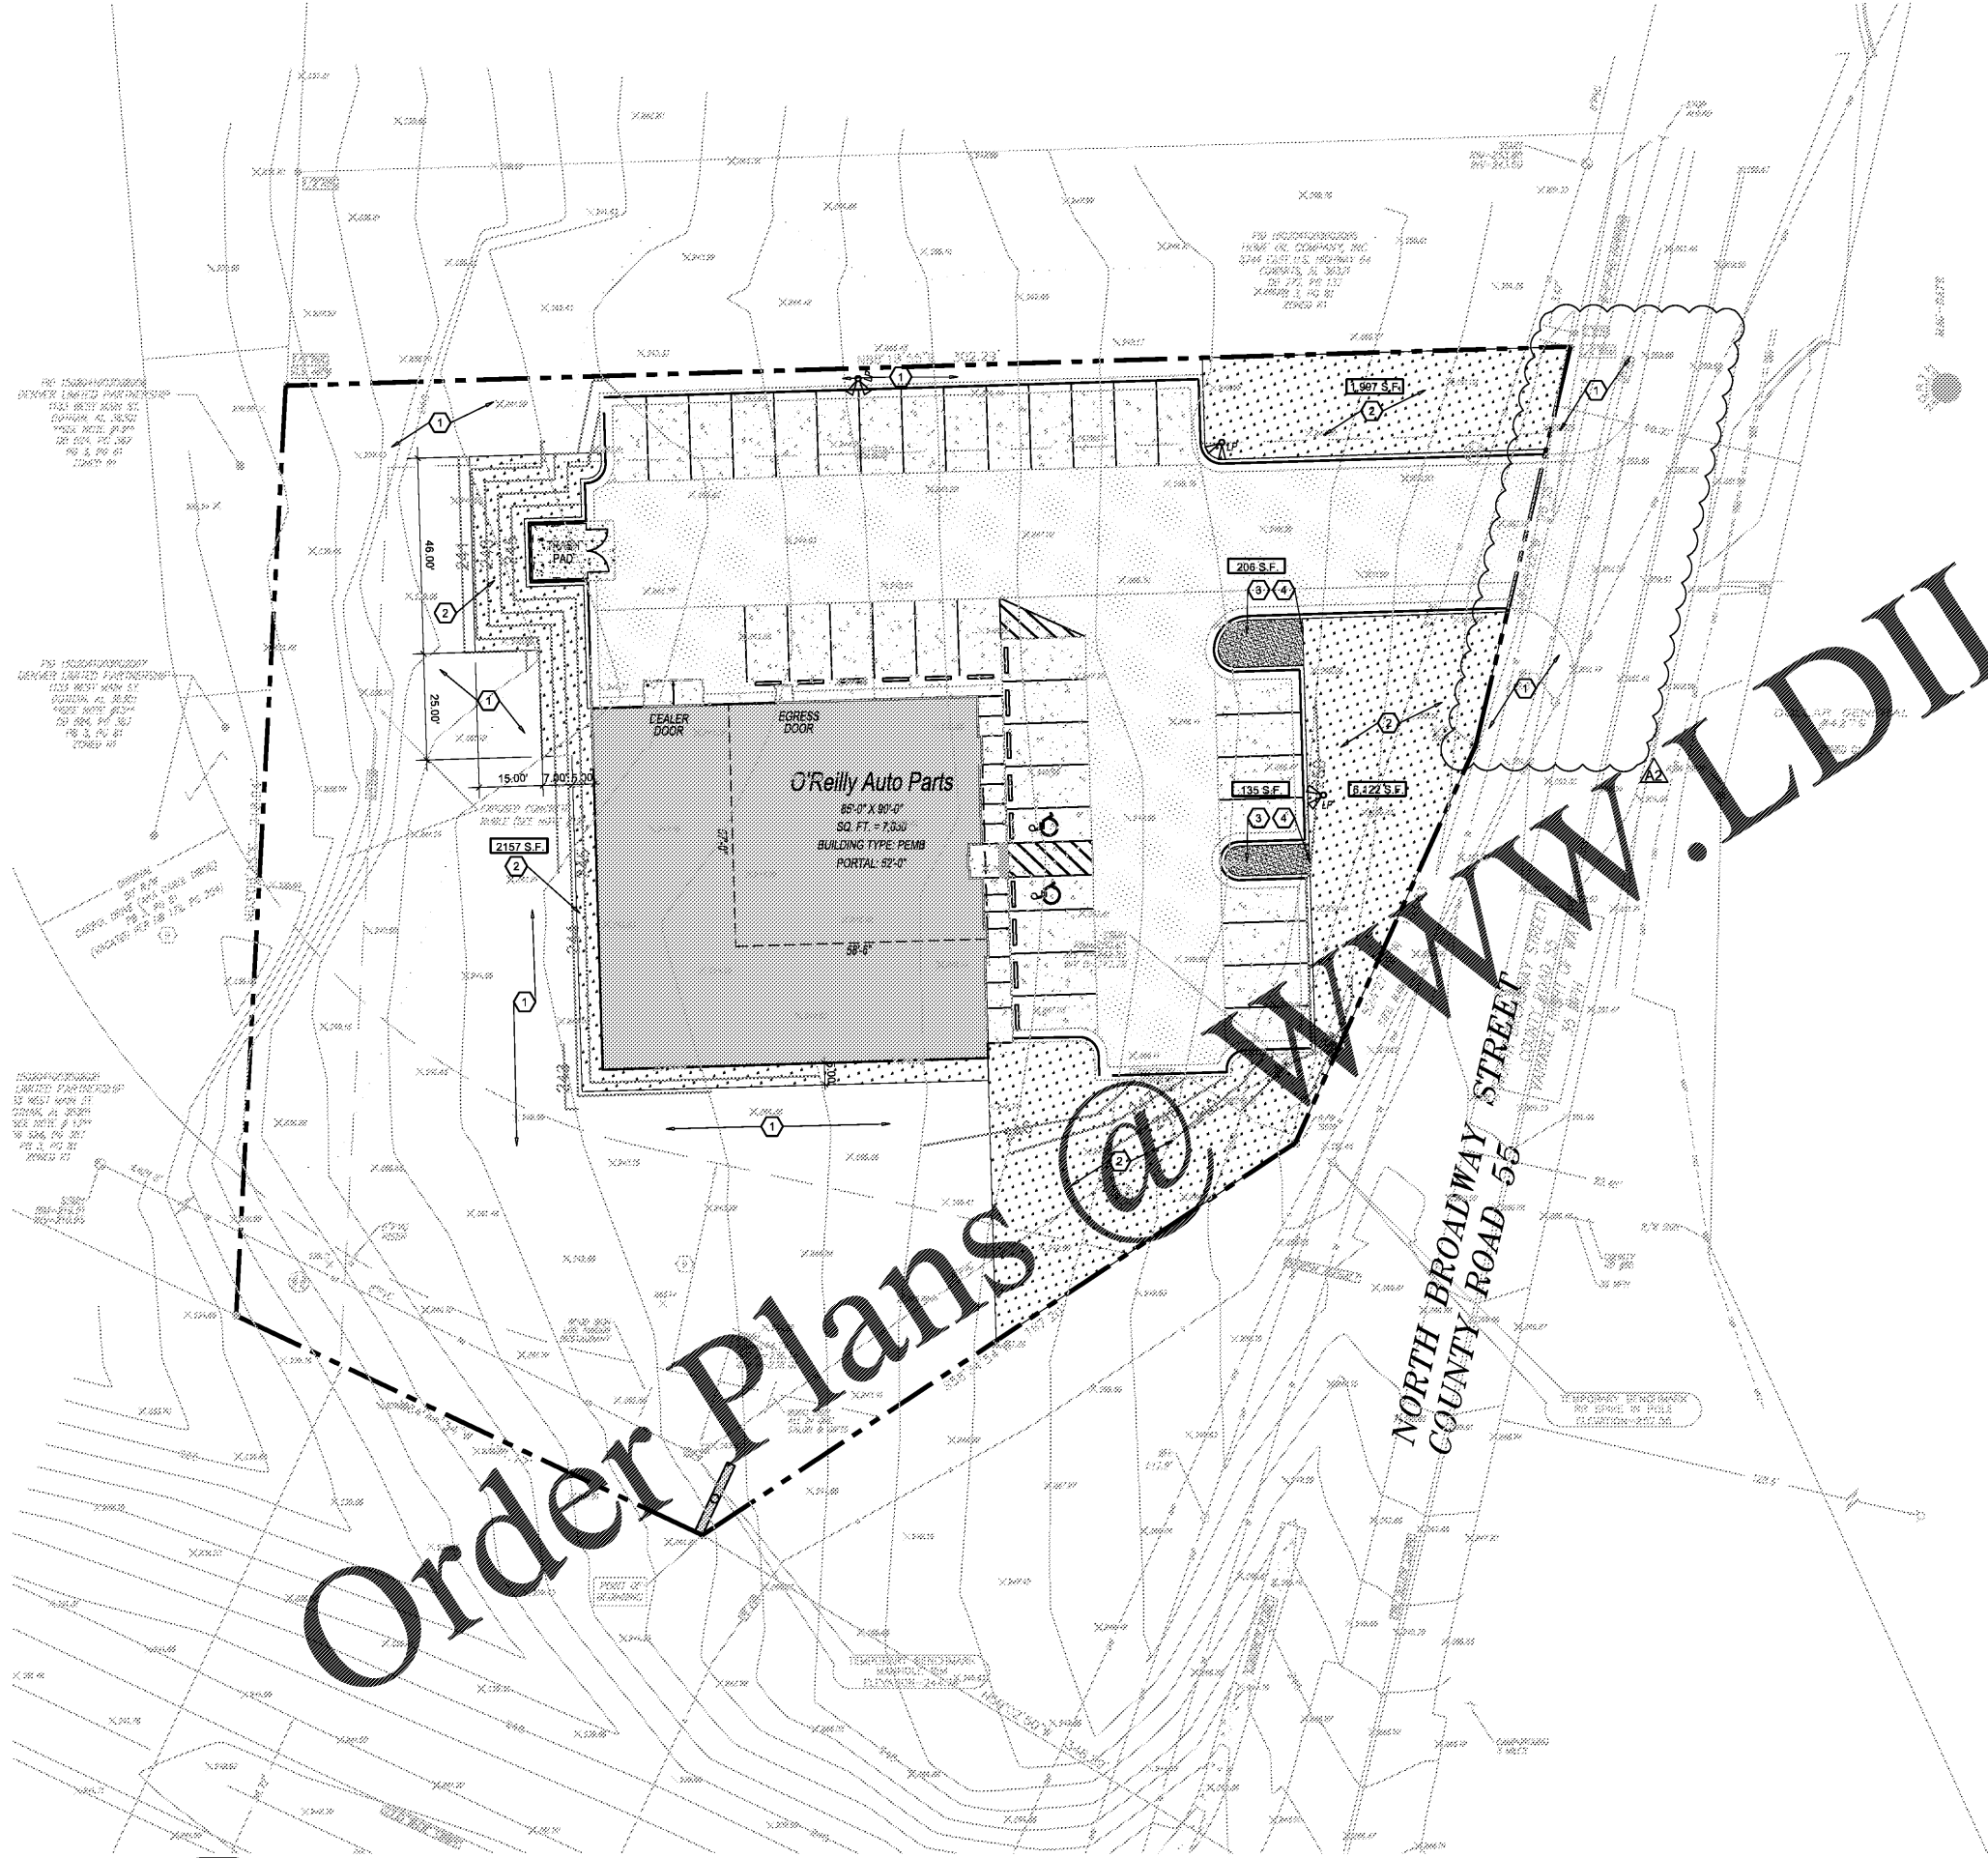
1,997 S.F.
2
1
1
1
2
46.00'
TRASH PAD
206 S.F.
3
4
25.00'
1
2
1
DEALER DOOR
EGRESS DOOR
15.00'
7.00'
5.00
O'Reilly Auto Parts
85'-0" X 90'-0"
SQ. FT. = 7,650
BUILDING TYPE: PEMB
PORTAL: 52'-0"
135 S.F.
6,122 S.F.
A2
3
4
2157 S.F.
2
1
1
2
NORTH BROADWAY STREET
COUNTY ROAD 55
Order Plans @ WWW.LDII